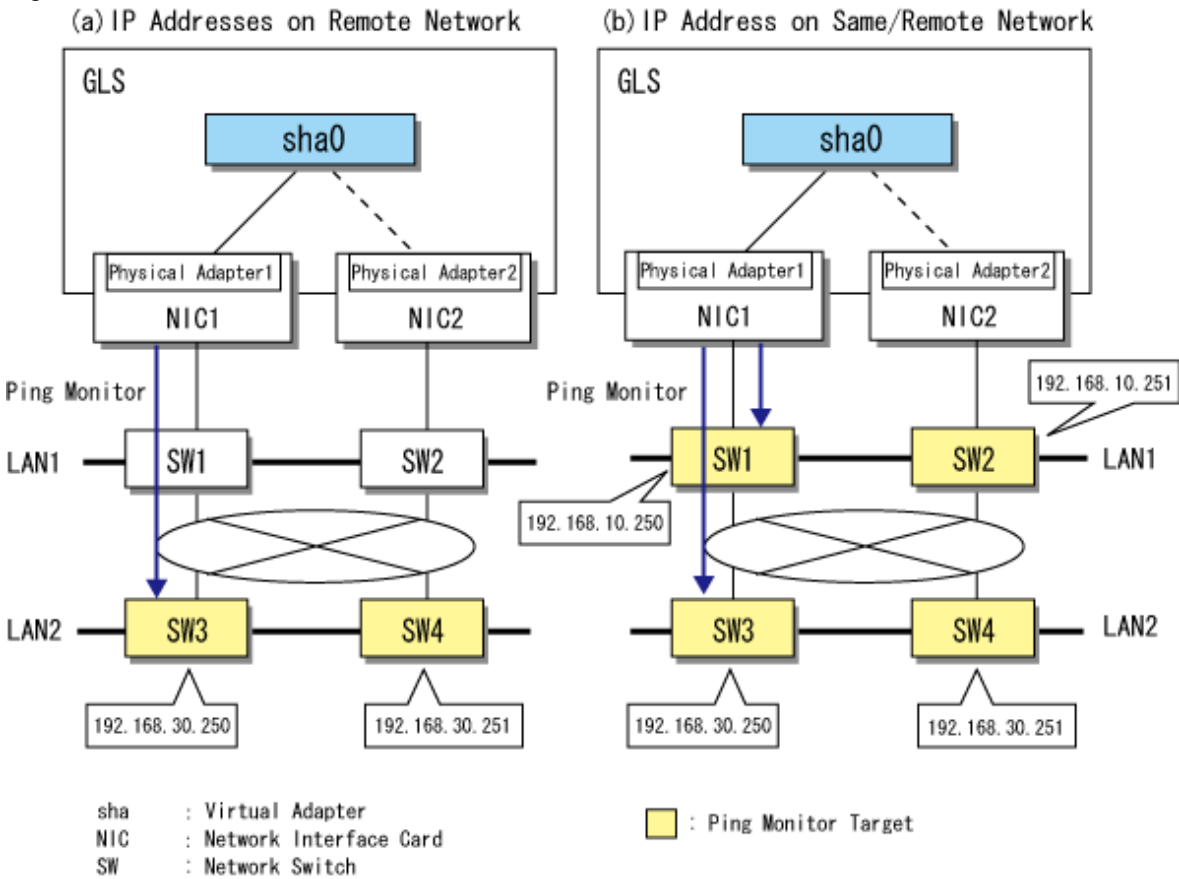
(a) IP Addresses on Remote Network

GLS

sha0

Physical Adapter1

NIC1

Physical Adapter2

NIC2

Ping Monitor

LAN1

SW1

SW2

LAN2

SW3

SW4

192.168.30.250

192.168.30.251

(b) IP Address on Same/Remote Network

GLS

sha0

Physical Adapter1

NIC1

Physical Adapter2

NIC2

Ping Monitor

192.168.10.251

SW1

SW2

LAN1

192.168.10.250

SW3

SW4

LAN2

192.168.30.250

192.168.30.251

sha : Virtual Adapter
NIC : Network Interface Card
SW : Network Switch

: Ping Monitor Target